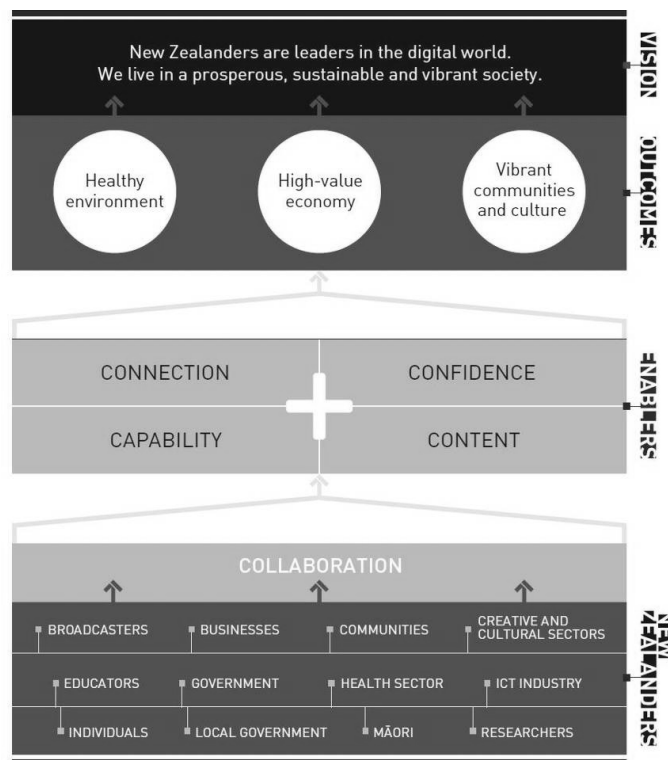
New Zealanders are leaders in the digital world.
We live in a prosperous, sustainable and vibrant society.

VISION

Healthy environment

High-value economy

Vibrant communities and culture

OUTCOMES

CONNECTION

CONFIDENCE

CAPABILITY

CONTENT

ENABLERS

COLLABORATION

BROADCASTERS

BUSINESSES

COMMUNITIES

CREATIVE AND CULTURAL SECTORS

EDUCATORS

GOVERNMENT

HEALTH SECTOR

ICT INDUSTRY

INDIVIDUALS

LOCAL GOVERNMENT

MĀORI

RESEARCHERS

NEW ZEALANDERS